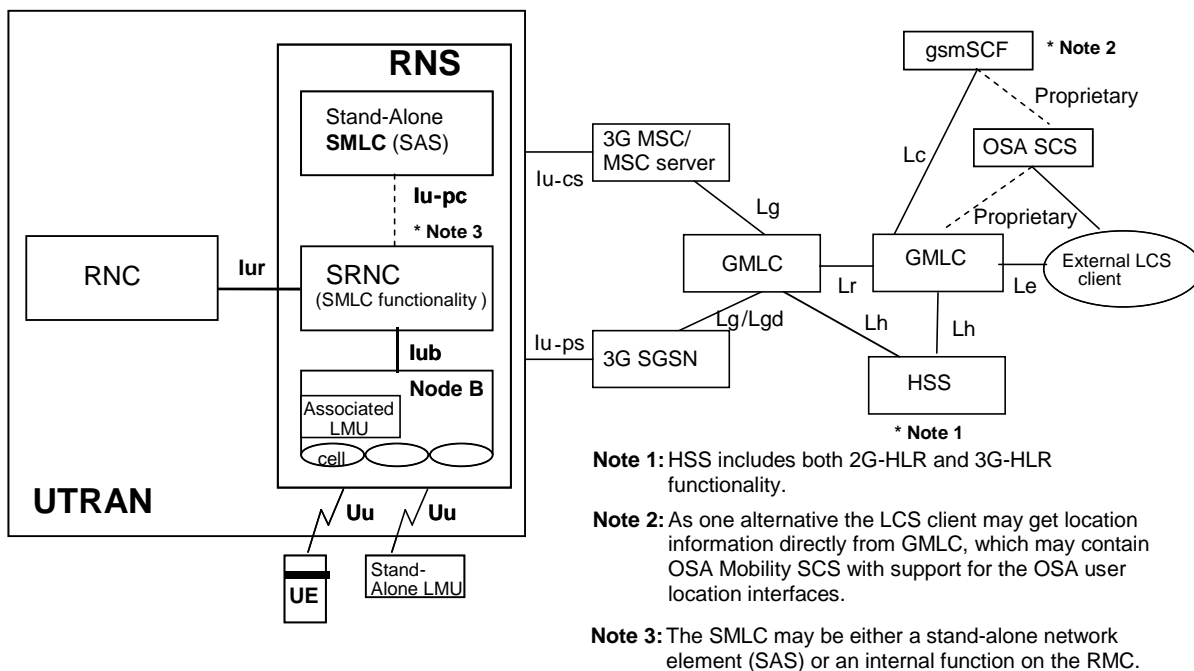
RNS

Stand-Alone SMLC (SAS)

Iu-pc

* Note 3

RNC

Iur

SRNC (SMLC functionality)

Iub

Node B

Associated LMU

cell

UTRAN

Uu

Uu

UE

Stand-Alone LMU

3G MSC/ MSC server

Iu-cs

Lg

GMLC

Iu-ps

Lg/Lgd

3G SGSN

Lh

HSS

* Note 1

gsmSCF

* Note 2

Proprietary

OSA SCS

Lc

Proprietary

GMLC

Lr

Lh

Le

External LCS client

Note 1: HSS includes both 2G-HLR and 3G-HLR functionality.

Note 2: As one alternative the LCS client may get location information directly from GMLC, which may contain OSA Mobility SCS with support for the OSA user location interfaces.

Note 3: The SMLC may be either a stand-alone network element (SAS) or an internal function on the RMC.